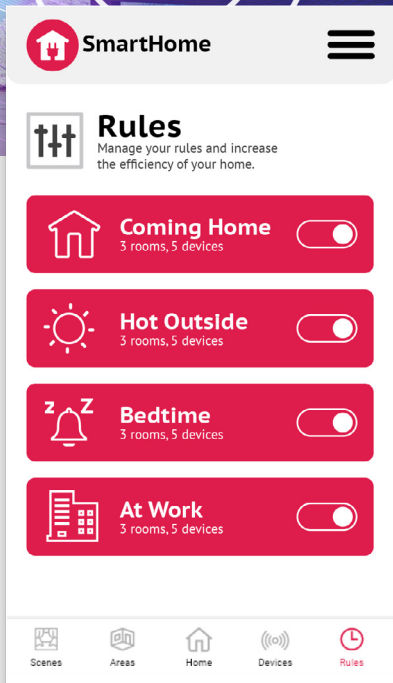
SmartHome

Rules
Manage your rules and increase the efficiency of your home.

Coming Home
3 rooms, 5 devices

Hot Outside
3 rooms, 5 devices

Bedtime
3 rooms, 5 devices

At Work
3 rooms, 5 devices

Scenes
Areas
Home
Devices
Rules